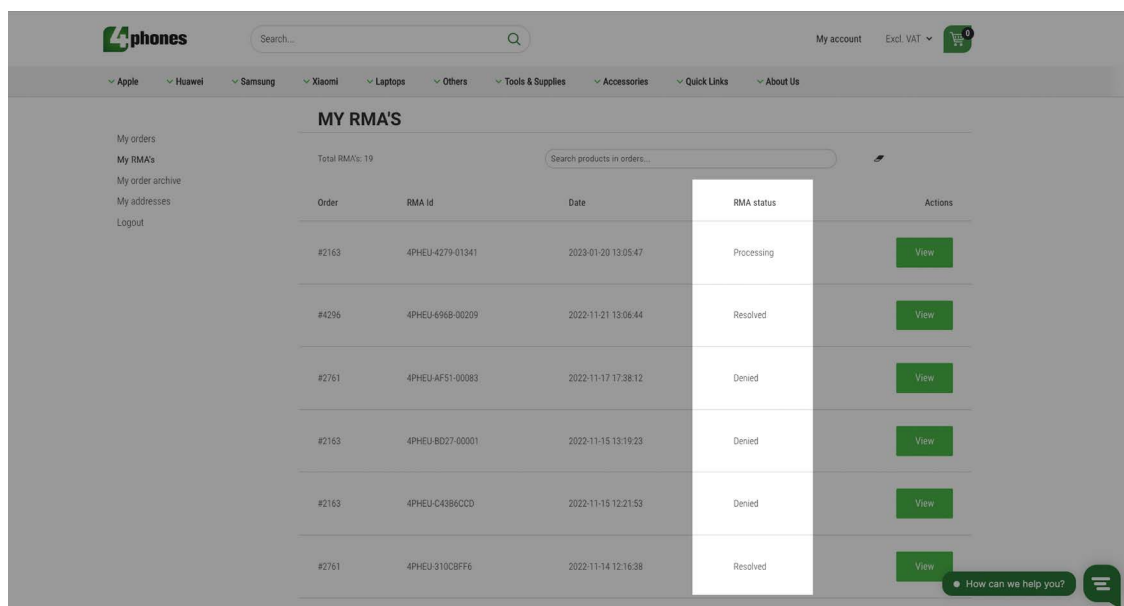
4phones

Search...

My account Excl. VAT 0

Apple Huawei Samsung Xiaomi Laptops Others Tools & Supplies Accessories Quick Links About Us

My orders
My RMA's
My order archive
My addresses
Logout

MY RMA'S

Total RMA's: 19

Search products in orders...

| Order | RMA Id | Date | RMA status | Actions |
|---|---|---|---|---|
| #2163 | 4PHEU-4279-01341 | 2023-01-20 13:05:47 | Processing | View |
| #4296 | 4PHEU-696B-00209 | 2022-11-21 13:06:44 | Resolved | View |
| #2761 | 4PHEU-AF51-00083 | 2022-11-17 17:38:12 | Denied | View |
| #2163 | 4PHEU-BD27-00001 | 2022-11-15 13:19:23 | Denied | View |
| #2163 | 4PHEU-C43B6CCD | 2022-11-15 12:21:53 | Denied | View |
| #2761 | 4PHEU-310CBFF6 | 2022-11-14 12:16:38 | Resolved | View |

How can we help you?